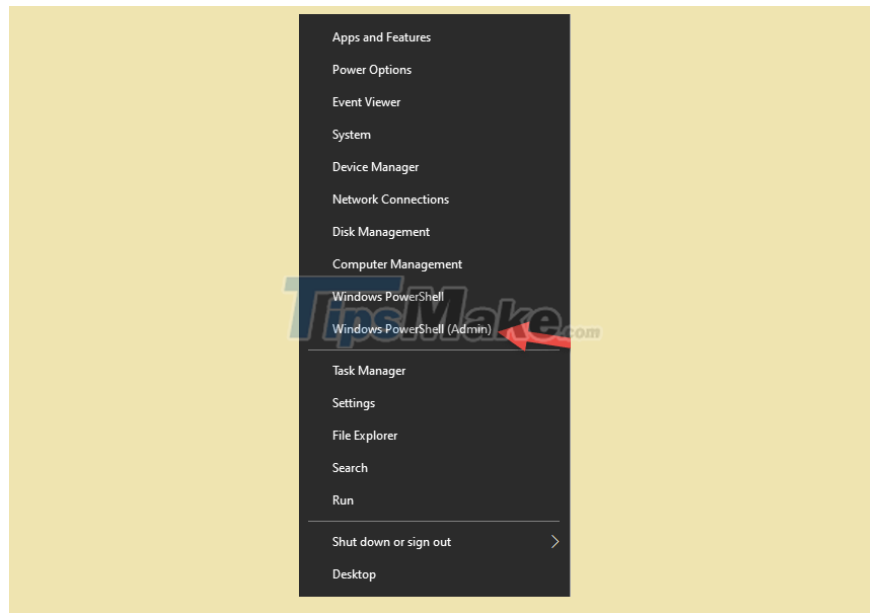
Apps and Features
Power Options
Event Viewer
System
Device Manager
Network Connections
Disk Management
Computer Management
Windows PowerShell
Windows PowerShell (Admin)

TipsMake.com

Task Manager
Settings
File Explorer
Search
Run

Shut down or sign out
Desktop